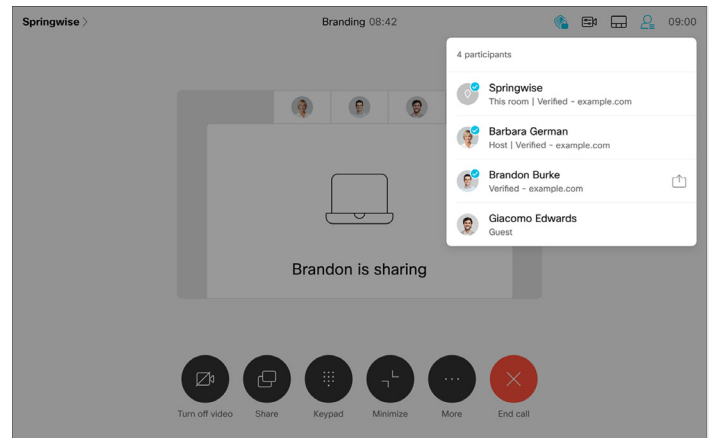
Springwise >

Branding 08:42

09:00

4 participants

Springwise
This room | Verified - example.com

Barbara German
Host | Verified - example.com

Brandon Burke
Verified - example.com

Giacomo Edwards
Guest

Brandon is sharing

Turn off video

Share

Keypad

Minimize

More

End call